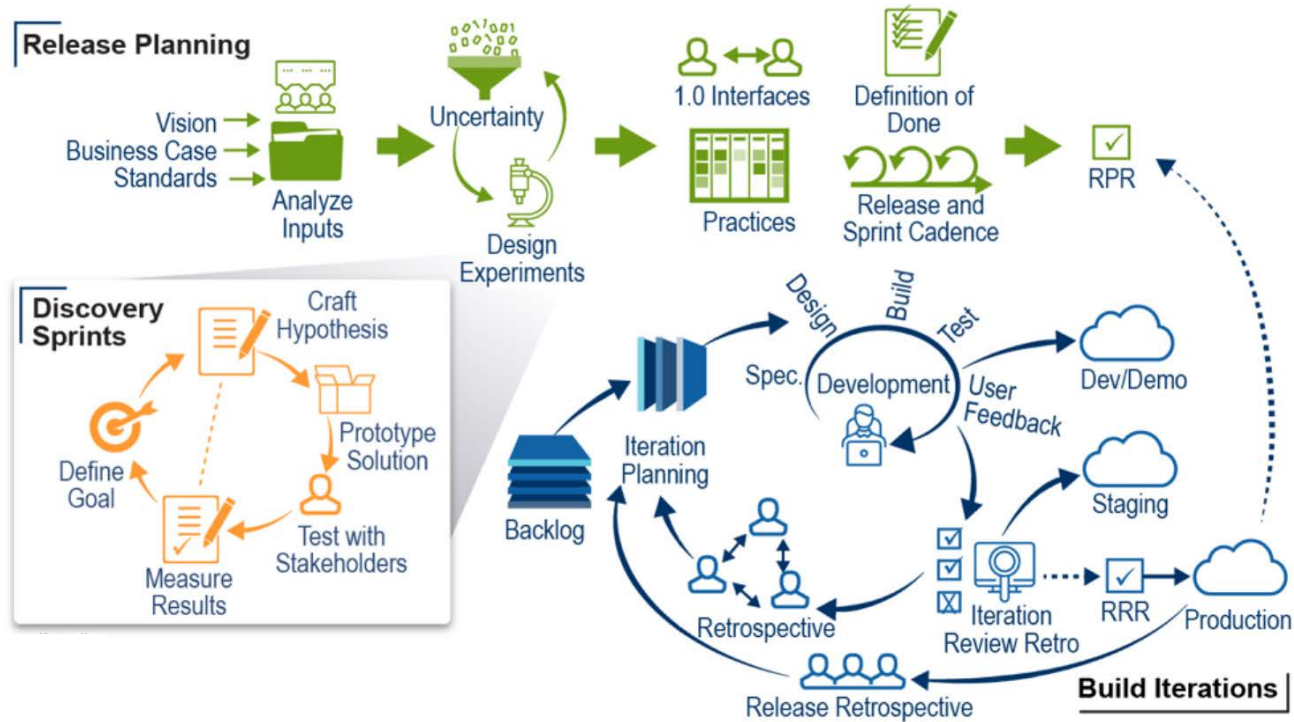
Release Planning

Vision
Business Case
Standards

Analyze Inputs

Uncertainty

Design Experiments

1.0 Interfaces

Practices

Definition of Done

Release and Sprint Cadence

RPR

Discovery Sprints

Craft Hypothesis

Prototype Solution

Test with Stakeholders

Measure Results

Define Goal

Backlog

Iteration Planning

Design
Build
Test
Spec.
Development
User Feedback

Dev/Demo

Staging

Retrospective

Iteration Review Retro

RRR

Production

Release Retrospective

Build Iterations